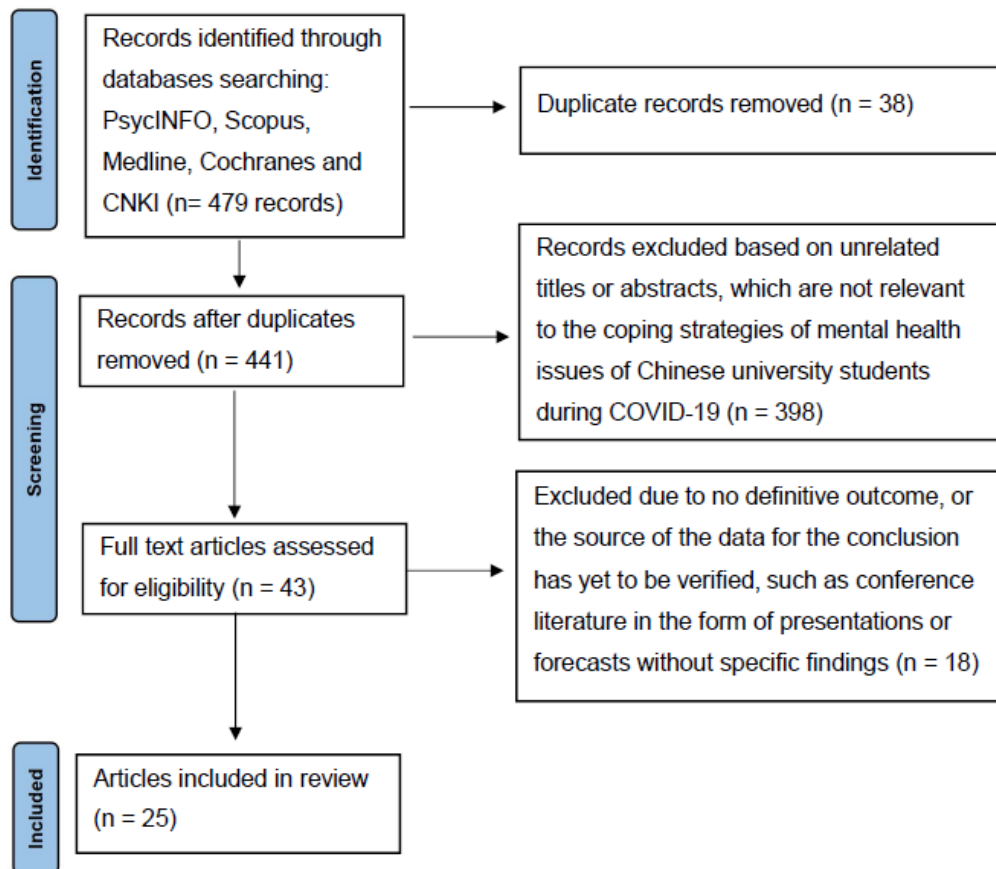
Identification

Records identified through databases searching: PsycINFO, Scopus, Medline, Cochranes and CNKI (n= 479 records)

Duplicate records removed (n = 38)

Screening

Records after duplicates removed (n = 441)

Records excluded based on unrelated titles or abstracts, which are not relevant to the coping strategies of mental health issues of Chinese university students during COVID-19 (n = 398)

Full text articles assessed for eligibility (n = 43)

Excluded due to no definitive outcome, or the source of the data for the conclusion has yet to be verified, such as conference literature in the form of presentations or forecasts without specific findings (n = 18)

Included

Articles included in review (n = 25)